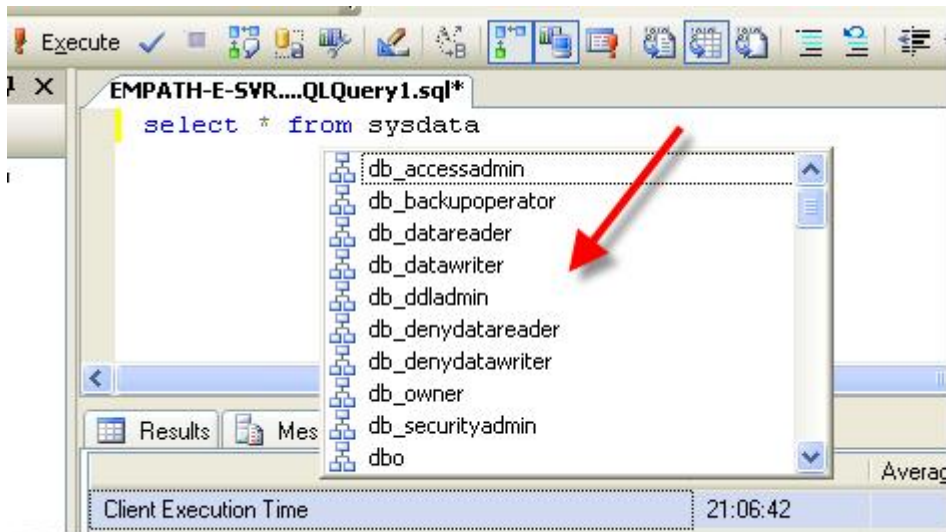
Execute

EMPATH-E-SVR....QLQuery1.sql*

select * from sysdata

db_accessadmin
db_backupoperator
db_datareader
db_datawriter
db_ddladmin
db_denydatareader
db_denydatawriter
db_owner
db_securityadmin
dbo

Results
Mes

Averag

Client Execution Time
21:06:42